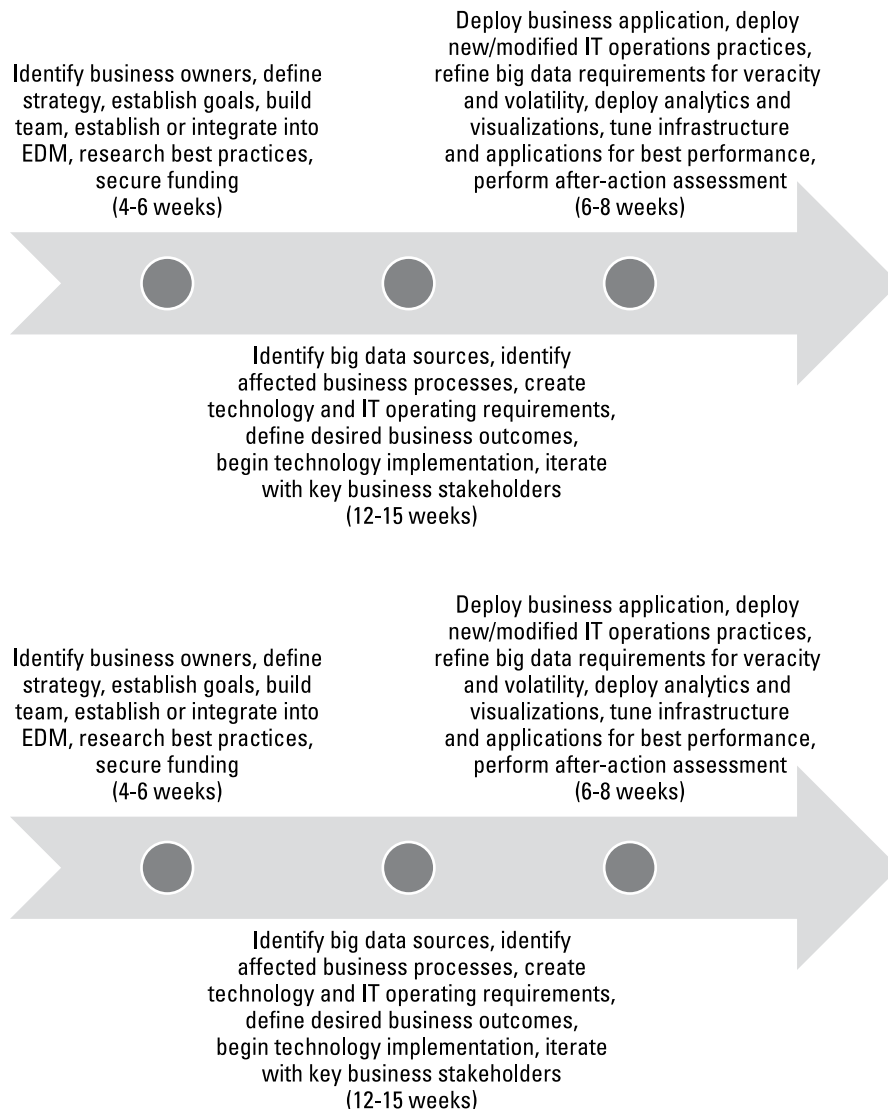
Identify business owners, define strategy, establish goals, build team, establish or integrate into EDM, research best practices, secure funding
(4-6 weeks)

Deploy business application, deploy new/modified IT operations practices, refine big data requirements for veracity and volatility, deploy analytics and visualizations, tune infrastructure and applications for best performance, perform after-action assessment
(6-8 weeks)

Identify big data sources, identify affected business processes, create technology and IT operating requirements, define desired business outcomes, begin technology implementation, iterate with key business stakeholders
(12-15 weeks)

Identify business owners, define strategy, establish goals, build team, establish or integrate into EDM, research best practices, secure funding
(4-6 weeks)

Deploy business application, deploy new/modified IT operations practices, refine big data requirements for veracity and volatility, deploy analytics and visualizations, tune infrastructure and applications for best performance, perform after-action assessment
(6-8 weeks)

Identify big data sources, identify affected business processes, create technology and IT operating requirements, define desired business outcomes, begin technology implementation, iterate with key business stakeholders
(12-15 weeks)